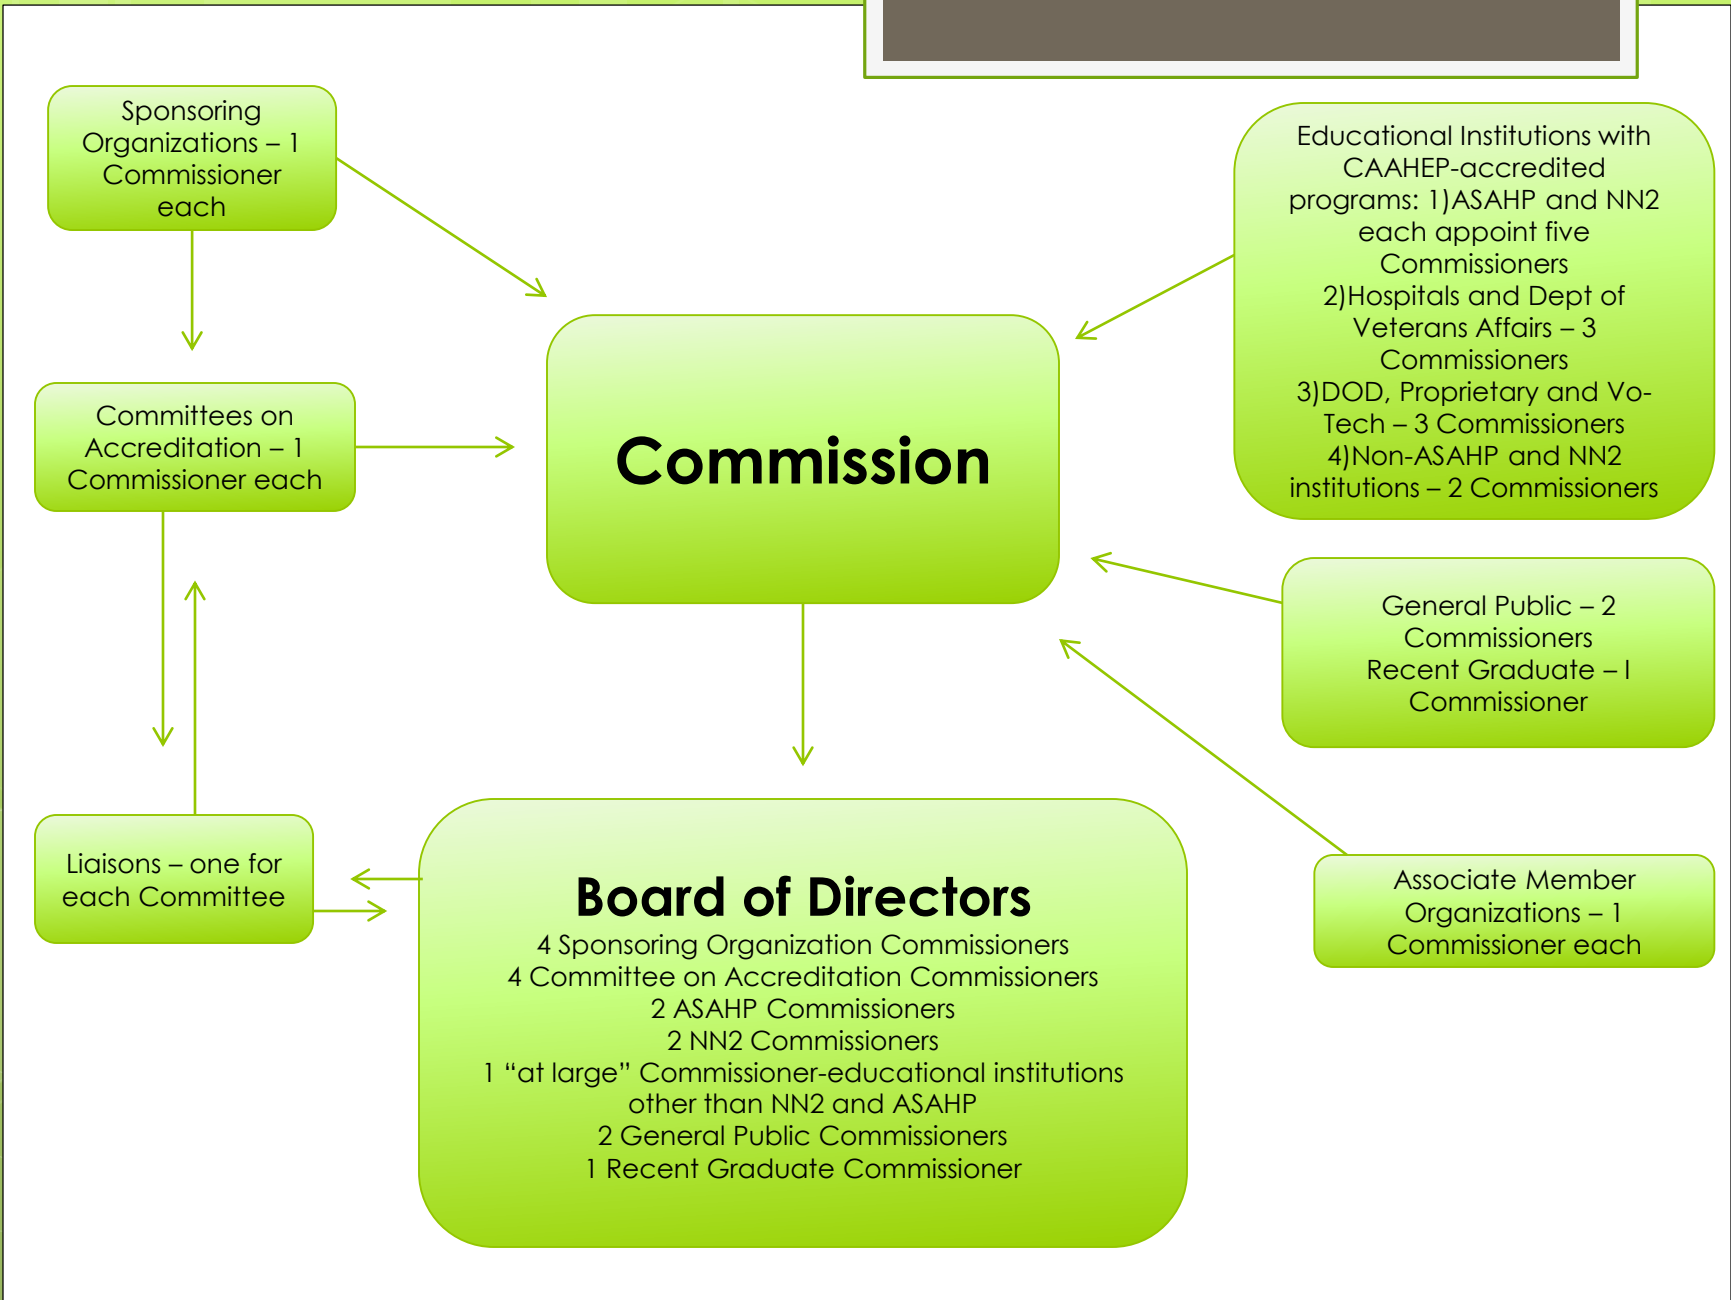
Sponsoring Organizations – 1 Commissioner each

Committees on Accreditation – 1 Commissioner each

Commission

Educational Institutions with CAAHEP-accredited programs: 1)ASAHP and NN2 each appoint five Commissioners
2)Hospitals and Dept of Veterans Affairs – 3 Commissioners
3)DOD, Proprietary and Vo-Tech – 3 Commissioners
4)Non-ASAHP and NN2 institutions – 2 Commissioners

General Public – 2 Commissioners
Recent Graduate – I Commissioner

Liaisons – one for each Committee

Board of Directors
4 Sponsoring Organization Commissioners
4 Committee on Accreditation Commissioners
2 ASAHP Commissioners
2 NN2 Commissioners
1 “at large” Commissioner-educational institutions other than NN2 and ASAHP
2 General Public Commissioners
1 Recent Graduate Commissioner

Associate Member Organizations – 1 Commissioner each